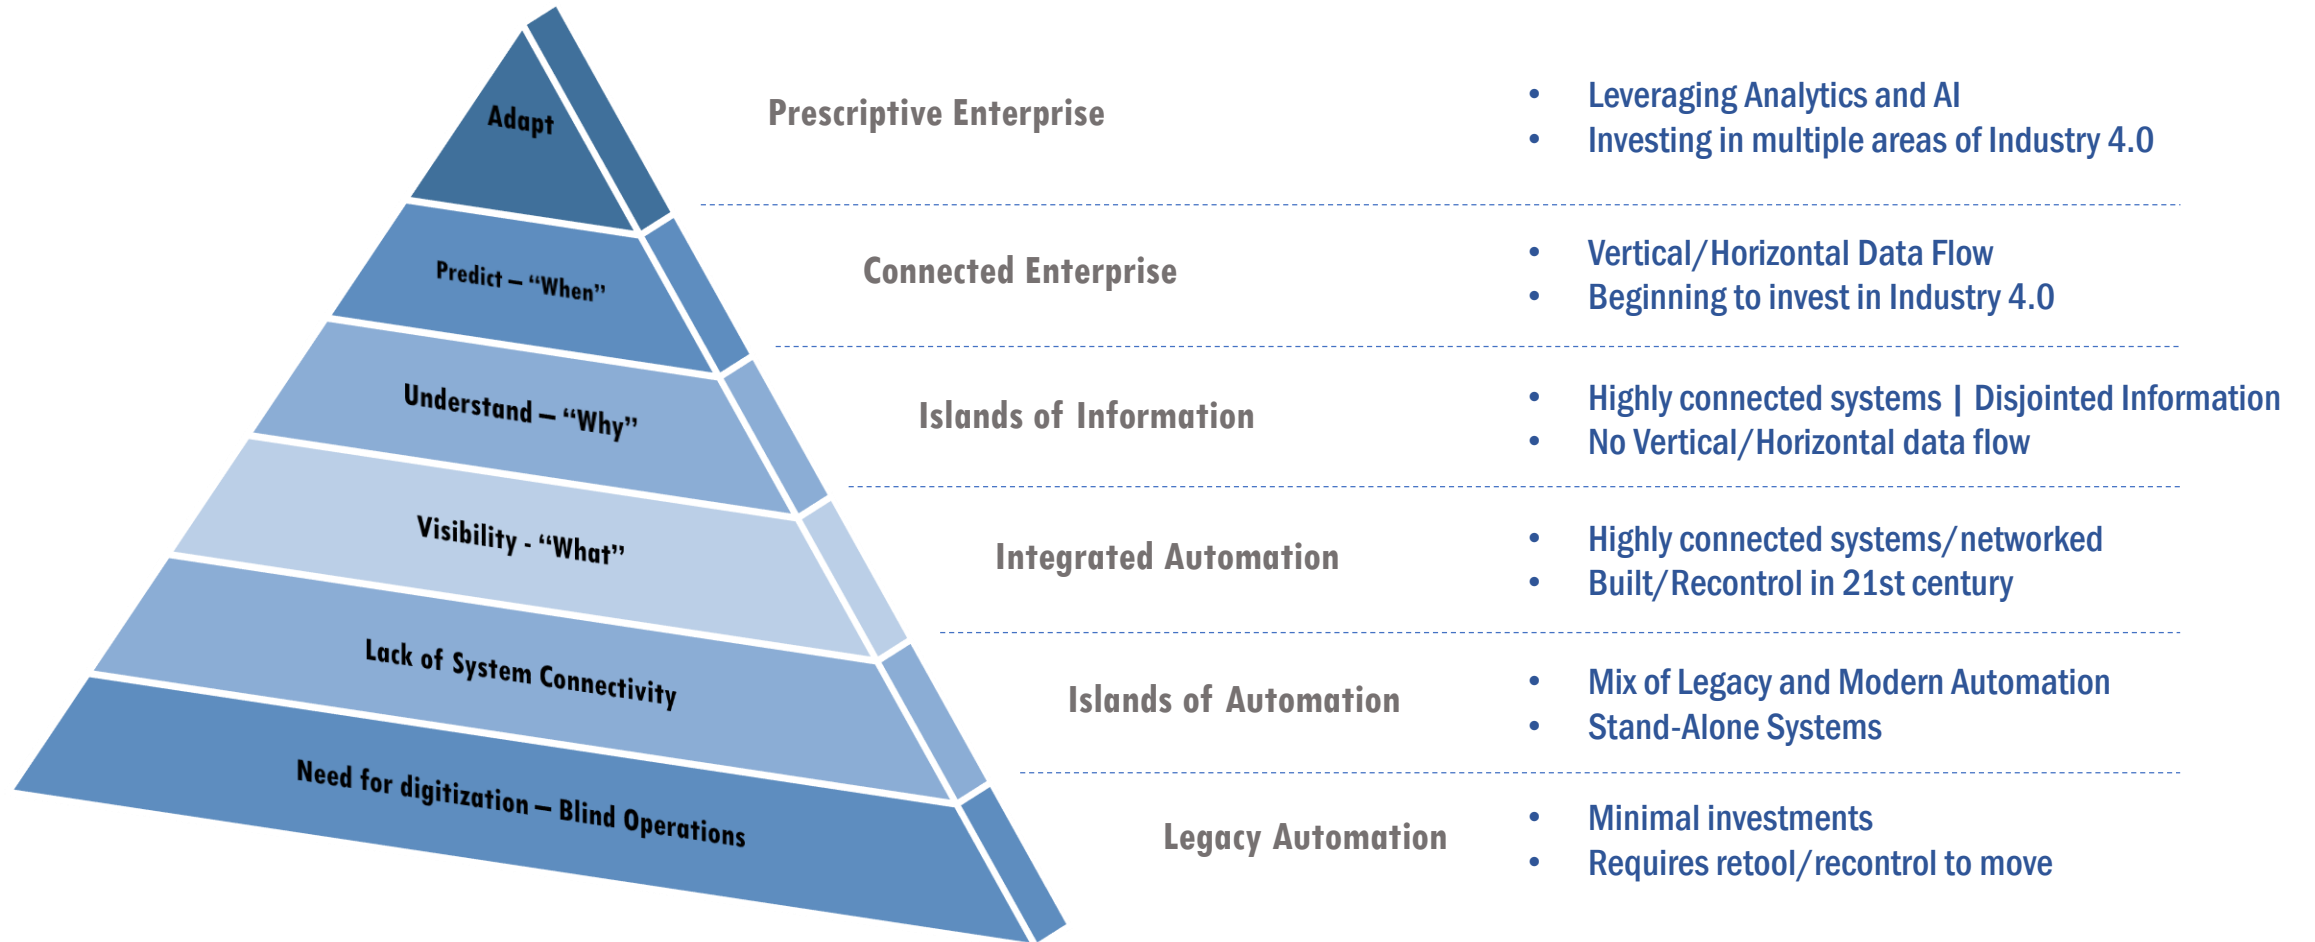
Adapt

Predict – "When"

Understand – "Why"

Visibility - "What"

Lack of System Connectivity

Need for digitization – Blind Operations

Prescriptive Enterprise

- Leveraging Analytics and AI
- Investing in multiple areas of Industry 4.0

Connected Enterprise

- Vertical/Horizontal Data Flow
- Beginning to invest in Industry 4.0

Islands of Information

- Highly connected systems | Disjointed Information
- No Vertical/Horizontal data flow

Integrated Automation

- Highly connected systems/networked
- Built/Recontrol in 21st century

Islands of Automation

- Mix of Legacy and Modern Automation
- Stand-Alone Systems

Legacy Automation

- Minimal investments
- Requires retool/recontrol to move